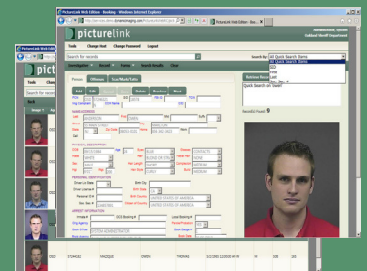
PictureLink Web Edition - Booking - Windows Internet Explorer

picturelink

Tools Change Host Change Password Logout

Search for records

Search by: All Quick Search Items

Quick Search on 'Swan'

Persons Offenses Scan Marks/Tattoos

Retrieve Record

Record(s) Found: 9

Oakland Sheriff Department

picturelink

Search for records